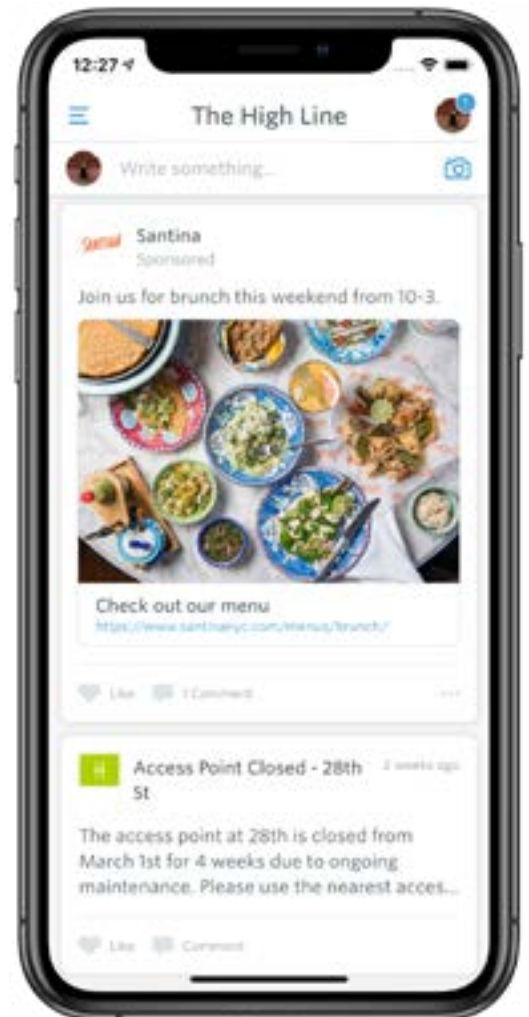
12:27

The High Line

Write something...

Santina
Santina
Sponsored

Join us for brunch this weekend from 10-3.

Check out our menu
https://www.santinanyc.com/menus/brunch/

Like 1 Comment

Access Point Closed - 28th St
2 weeks ago

The access point at 28th is closed from March 1st for 4 weeks due to ongoing maintenance. Please use the nearest acces...

Like Comment